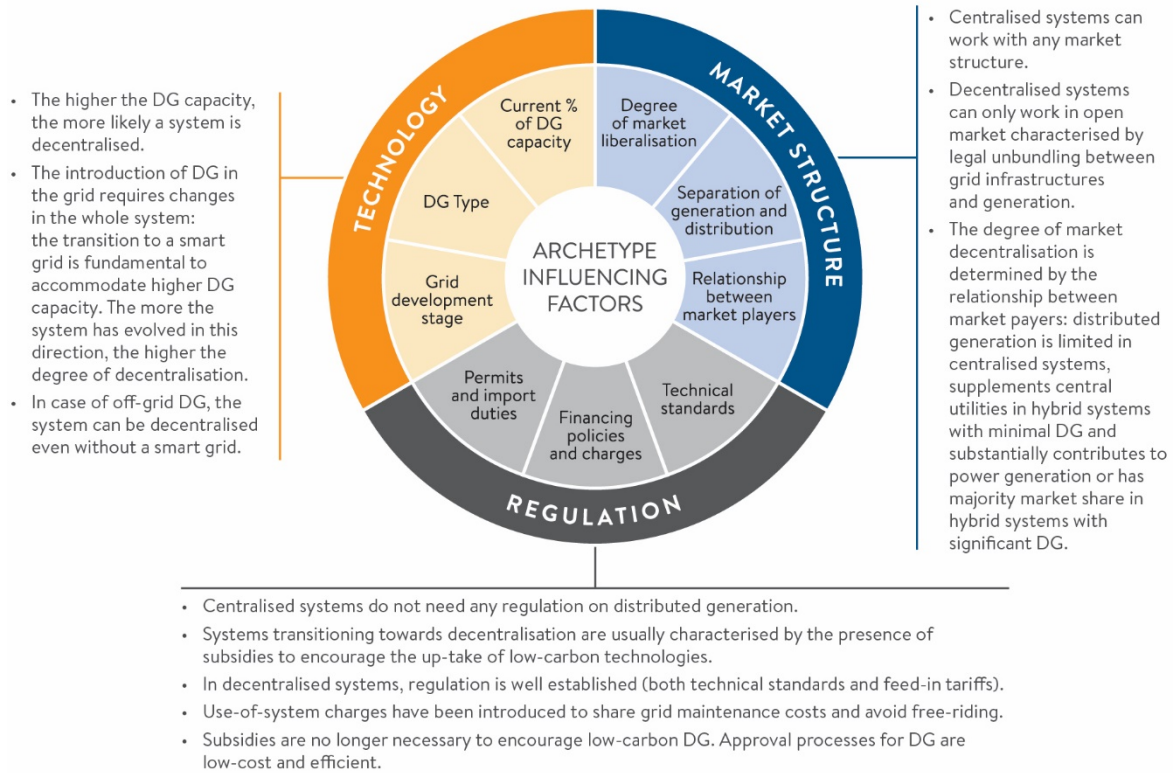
• The higher the DG capacity, the more likely a system is decentralised.
• The introduction of DG in the grid requires changes in the whole system: the transition to a smart grid is fundamental to accommodate higher DG capacity. The more the system has evolved in this direction, the higher the degree of decentralisation.
• In case of off-grid DG, the system can be decentralised even without a smart grid.

TECHNOLOGY

Current % of DG capacity

DG Type

Grid development stage

MARKET STRUCTURE

Degree of market liberalisation

Separation of generation and distribution

Relationship between market players

ARCHETYPE INFLUENCING FACTORS

Permits and import duties

Financing policies and charges

Technical standards

REGULATION

• Centralised systems can work with any market structure.
• Decentralised systems can only work in open market characterised by legal unbundling between grid infrastructures and generation.
• The degree of market decentralisation is determined by the relationship between market payers: distributed generation is limited in centralised systems, supplements central utilities in hybrid systems with minimal DG and substantially contributes to power generation or has majority market share in hybrid systems with significant DG.

• Centralised systems do not need any regulation on distributed generation.
• Systems transitioning towards decentralisation are usually characterised by the presence of subsidies to encourage the up-take of low-carbon technologies.
• In decentralised systems, regulation is well established (both technical standards and feed-in tariffs).
• Use-of-system charges have been introduced to share grid maintenance costs and avoid free-riding.
• Subsidies are no longer necessary to encourage low-carbon DG. Approval processes for DG are low-cost and efficient.